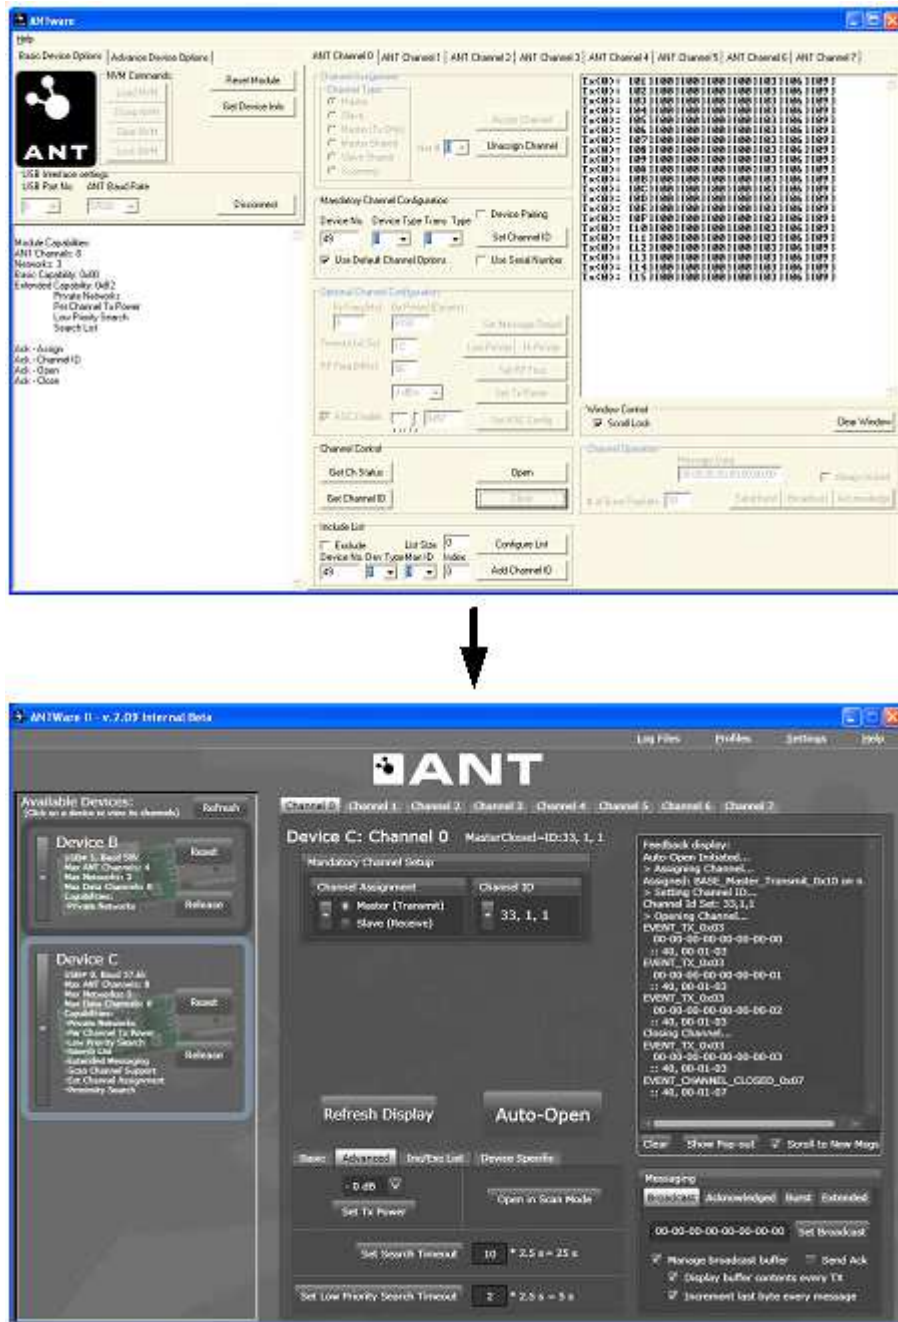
ANTware

Help

Basic Device Options | Advance Device Options

NVM Commands

Reset Module

Get Device Info

ANT

USB Interface settings
USB Port No. ANT Baud Rate

Disconnect

Module Capabilities:
ANT Channels: 8
Networks: 3
Basic Capability: 0x00
Extended Capability: 0x62
Private Networks
Per Channel Tx Power
Low Priority Search
Search List

Ack - Assign
Ack - Channel ID
Ack - Open
Ack - Close

ANT Channel 0 | ANT Channel 1 | ANT Channel 2 | ANT Channel 3 | ANT Channel 4 | ANT Channel 5 | ANT Channel 6 | ANT Channel 7

Channel Assignment
Channel Type
Master
Slave

Assign Channel

Unassign Channel

Mandatory Channel Configuration
Device No. Device Type Trans. Type
Device Pairing
49
Set Channel ID
Use Default Channel Options
Use Serial Number

Optional Channel Configuration

Window Control
Scroll Lock
Clear Window

Channel Control
Get Ch Status
Open
Get Channel ID
Close

Include List
Exclude List Size 0
Device No. Dev Type Man ID Index
Configure List
49 0
Add Channel ID

ANTWare II - v.2.09 Internal Beta

Log Files Profiles Settings Help

ANT

Available Devices:
(Click on a device to view its channels)
Refresh

Device B
Reset
Release

Device C
Reset
Release

Channel 0 | Channel 1 | Channel 2 | Channel 3 | Channel 4 | Channel 5 | Channel 6 | Channel 7

Device C: Channel 0 MasterClosed--ID:33, 1, 1

Mandatory Channel Setup
Channel Assignment
Master (Transmit)
Slave (Receive)
Channel ID
33, 1, 1

Feedback display:
Auto-Open Initiated...
> Assigning Channel...
Assigned: BASE_Master_Transmit_0x10 on n
> Setting Channel ID...
Channel Id Set: 33,1,1
> Opening Channel...
EVENT_TX_0x03
00-00-00-00-00-00-00-00
:: 40, 00-01-03
EVENT_TX_0x03
00-00-00-00-00-00-00-01
:: 40, 00-01-03
EVENT_TX_0x03
00-00-00-00-00-00-00-02
:: 40, 00-01-03
Closing Channel...
EVENT_TX_0x03
00-00-00-00-00-00-00-03
:: 40, 00-01-03
EVENT_CHANNEL_CLOSED_0x07
:: 40, 00-01-07

Refresh Display
Auto-Open

Clear Show Pop-out Scroll to New Msgs

Basic Advanced Inc/Exc List Device Specific

0 dB
Set Tx Power
Open in Scan Mode

Set Search Timeout 10 * 2.5 s = 25 s

Set Low Priority Search Timeout 2 * 2.5 s = 5 s

Messaging
Broadcast Acknowledged Burst Extended
00-00-00-00-00-00-00-00 Set Broadcast
Manage broadcast buffer Send Ack
Display buffer contents every TX
Increment last byte every message